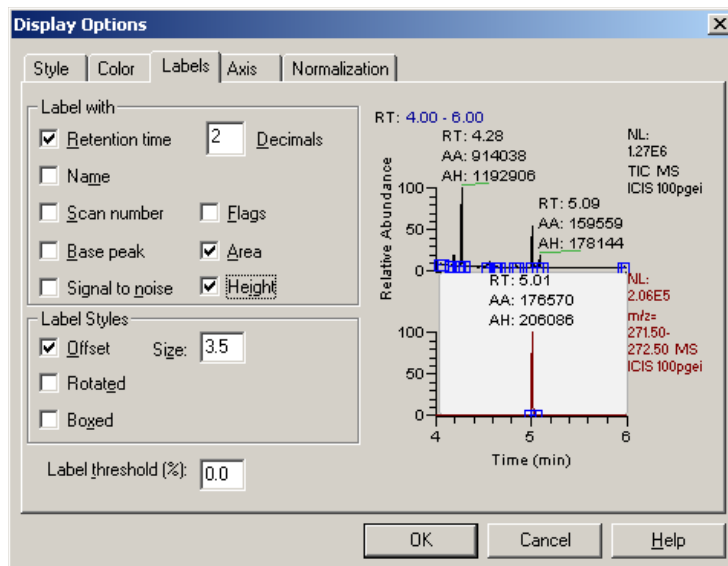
Display Options

Style | Color | Labels | Axis | Normalization

Label with
☑ Retention time 2 Decimals
☐ Name
☐ Scan number ☐ Flags
☐ Base peak ☑ Area
☐ Signal to noise ☑ Height

Label Styles
☑ Offset Size: 3.5
☐ Rotated
☐ Boxed

Label threshold (%): 0.0

RT: 4.00 - 6.00

RT: 4.28
AA: 914038
AH: 1192906

NL:
1.27E6
TIC MS
ICIS 100pgei

RT: 5.09
AA: 159559
AH: 178144

Relative Abundance

100
50
0

RT: 5.01
AA: 176570
AH: 206086

NL:
2.06E5
m/z=
271.50-
272.50 MS
ICIS 100pgei

100
50
0

4 5 6
Time (min)

OK Cancel Help